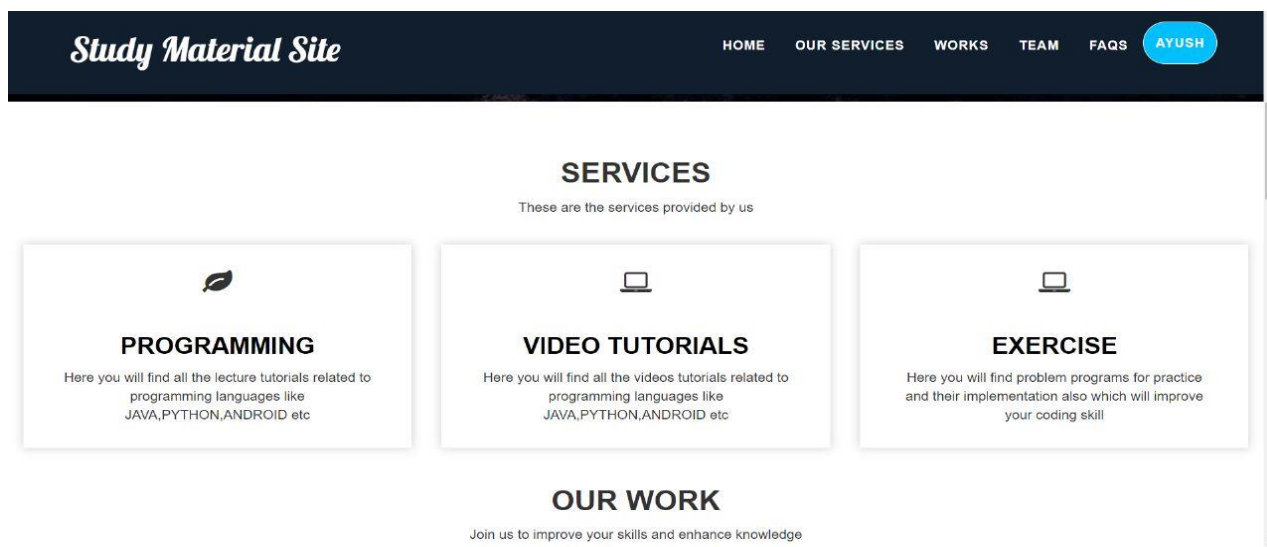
Study Material Site

HOME OUR SERVICES WORKS TEAM FAQS AYUSH

SERVICES

These are the services provided by us

PROGRAMMING

Here you will find all the lecture tutorials related to programming languages like JAVA,PYTHON,ANDROID etc

VIDEO TUTORIALS

Here you will find all the videos tutorials related to programming languages like JAVA,PYTHON,ANDROID etc

EXERCISE

Here you will find problem programs for practice and their implementation also which will improve your coding skill

OUR WORK

Join us to improve your skills and enhance knowledge